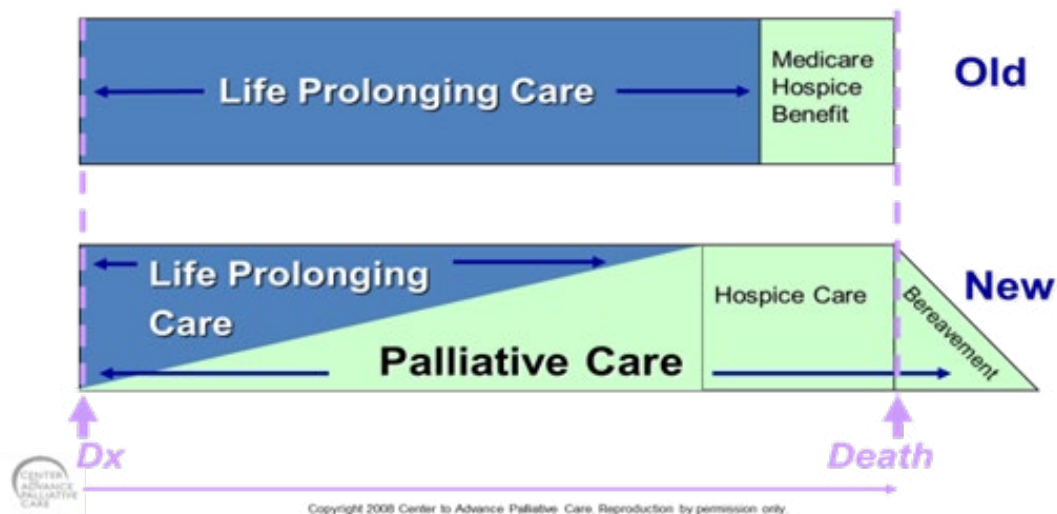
Life Prolonging Care

Medicare Hospice Benefit

Old

Life Prolonging Care

Hospice Care

Bereavement

New

Palliative Care

Dx

Death

CENTER TO ADVANCE PALLIATIVE CARE

Copyright 2008 Center to Advance Palliative Care. Reproduction by permission only.